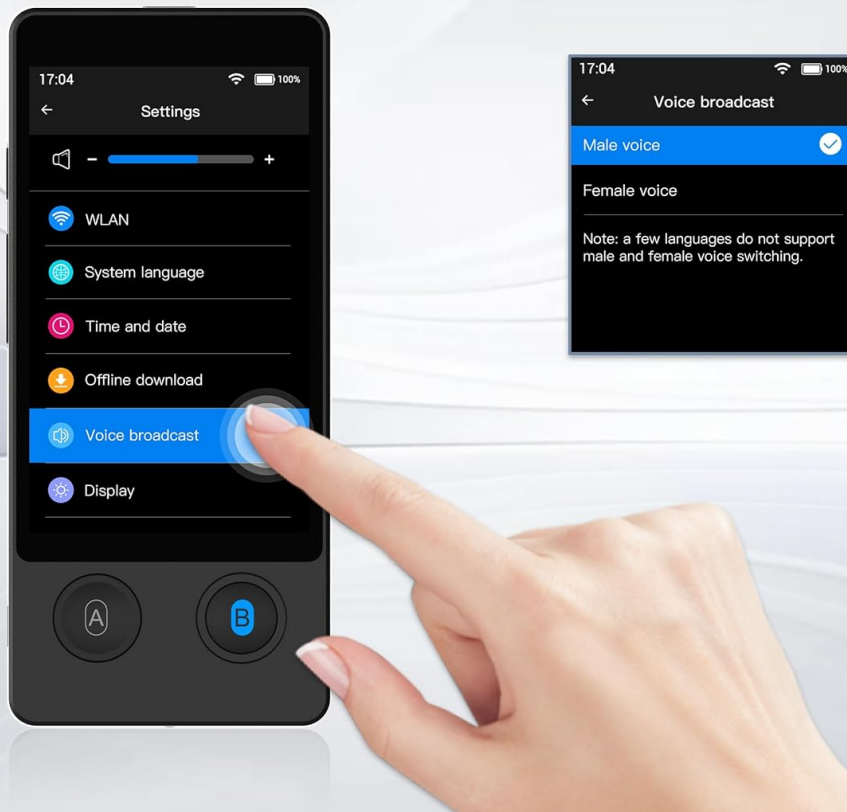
17:04
100%
Settings
-
+
WLAN
System language
Time and date
Offline download
Voice broadcast
Display
A
B

17:04
100%
Voice broadcast
Male voice
Female voice
Note: a few languages do not support male and female voice switching.